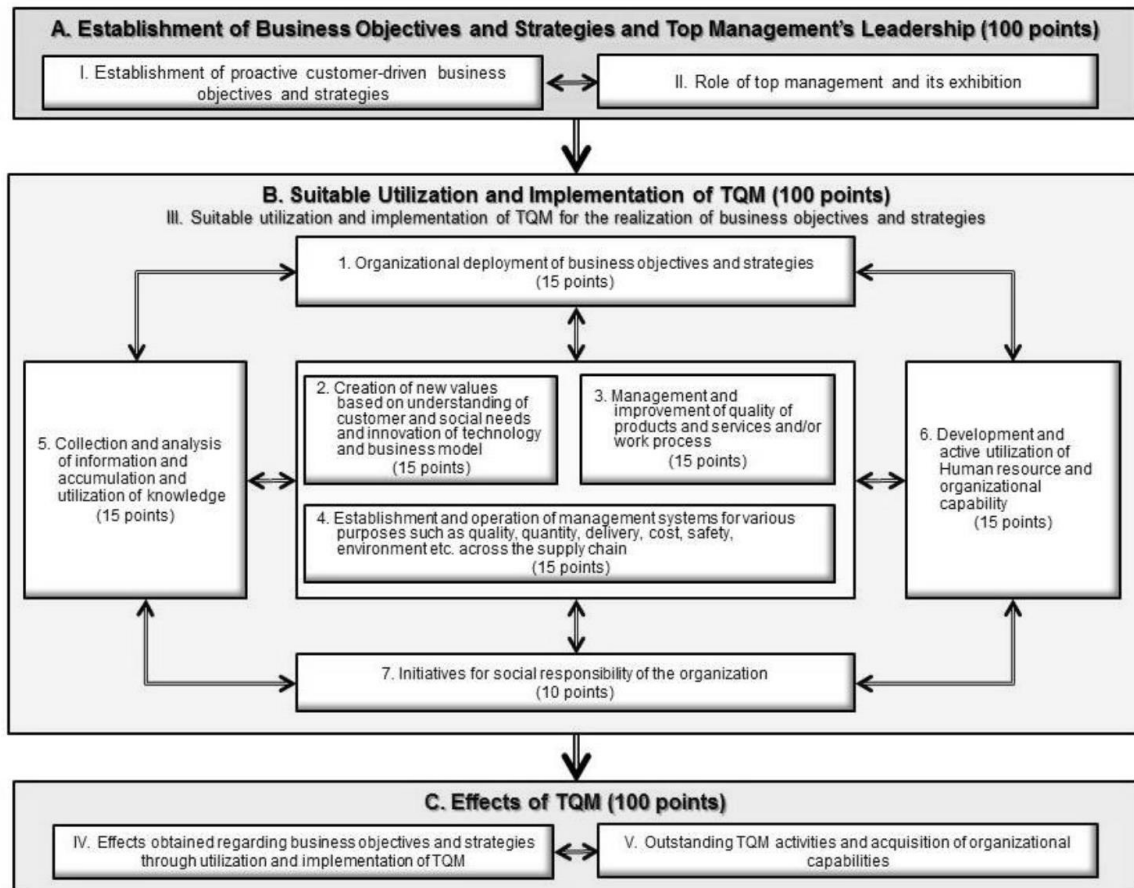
A. Establishment of Business Objectives and Strategies and Top Management's Leadership (100 points)

I. Establishment of proactive customer-driven business objectives and strategies

II. Role of top management and its exhibition

B. Suitable Utilization and Implementation of TQM (100 points)

III. Suitable utilization and implementation of TQM for the realization of business objectives and strategies

1. Organizational deployment of business objectives and strategies (15 points)

5. Collection and analysis of information and accumulation and utilization of knowledge (15 points)

2. Creation of new values based on understanding of customer and social needs and innovation of technology and business model (15 points)

3. Management and improvement of quality of products and services and/or work process (15 points)

4. Establishment and operation of management systems for various purposes such as quality, quantity, delivery, cost, safety, environment etc. across the supply chain (15 points)

6. Development and active utilization of Human resource and organizational capability (15 points)

7. Initiatives for social responsibility of the organization (10 points)

C. Effects of TQM (100 points)

IV. Effects obtained regarding business objectives and strategies through utilization and implementation of TQM

V. Outstanding TQM activities and acquisition of organizational capabilities